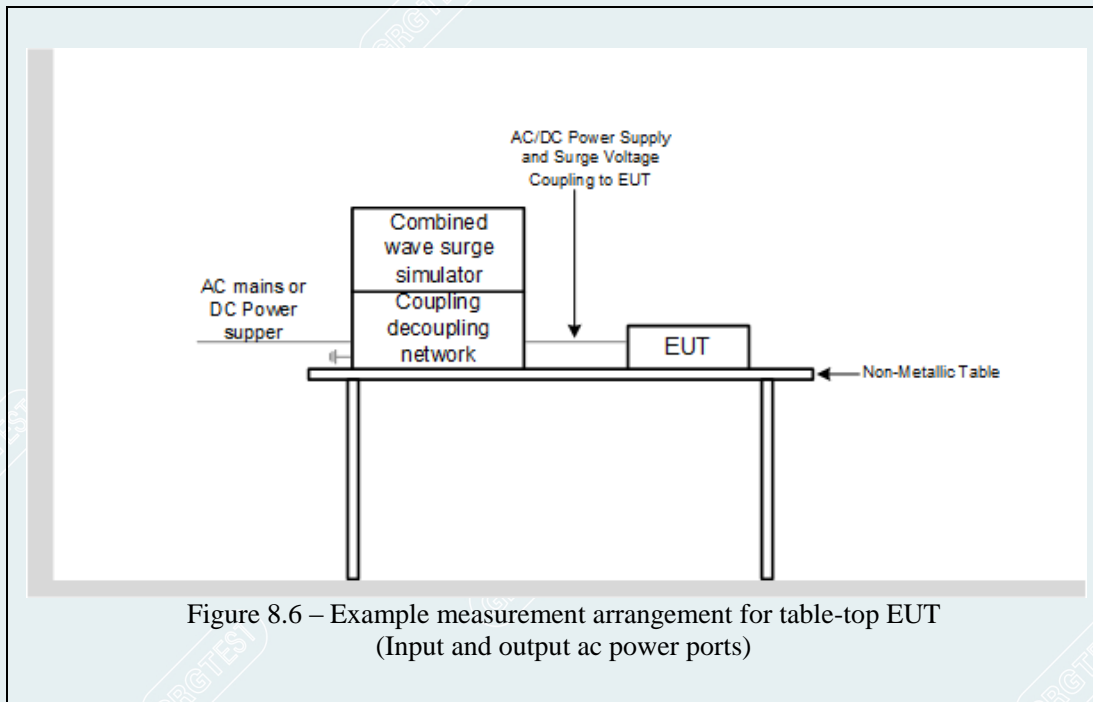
AC/DC Power Supply and Surge Voltage Coupling to EUT

Combined wave surge simulator

Coupling decoupling network

AC mains or DC Power supper

EUT

Non-Metallic Table

BRGTEST

Figure 8.6 – Example measurement arrangement for table-top EUT (Input and output ac power ports)